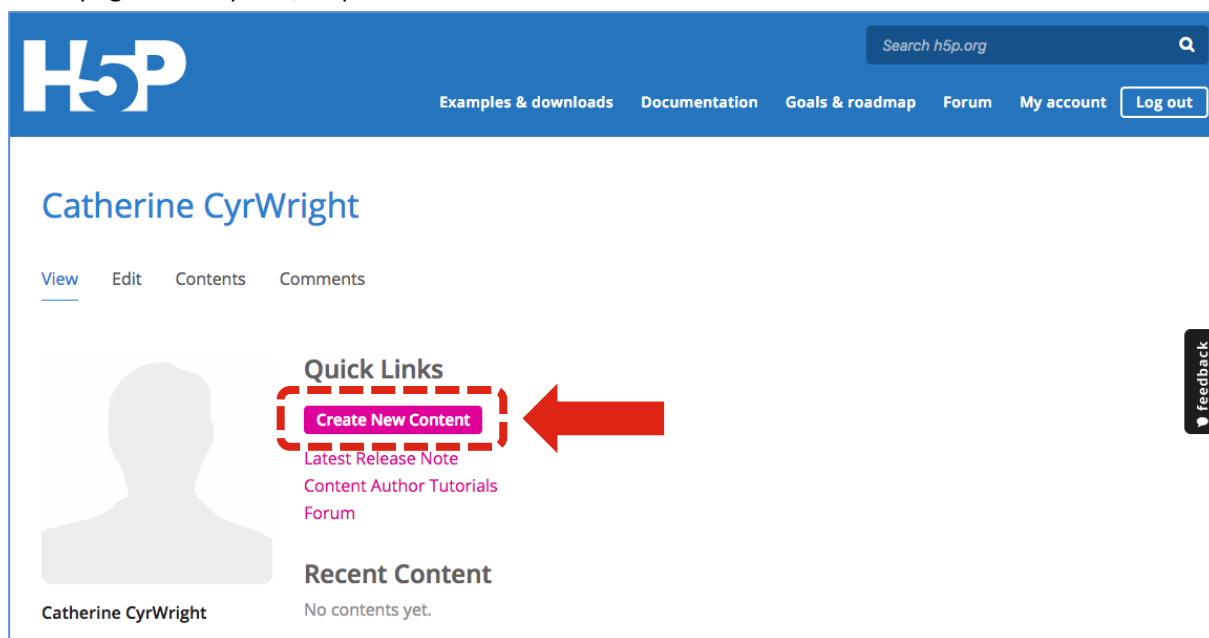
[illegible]

H5P

Search h5p.org

Examples & downloads Documentation Goals & roadmap Forum My account Log out

Catherine CyrWright

View Edit Contents Comments

feedback

Quick Links

Create New Content

Latest Release Note

Content Author Tutorials

Forum

Recent Content

No contents yet.

Catherine CyrWright